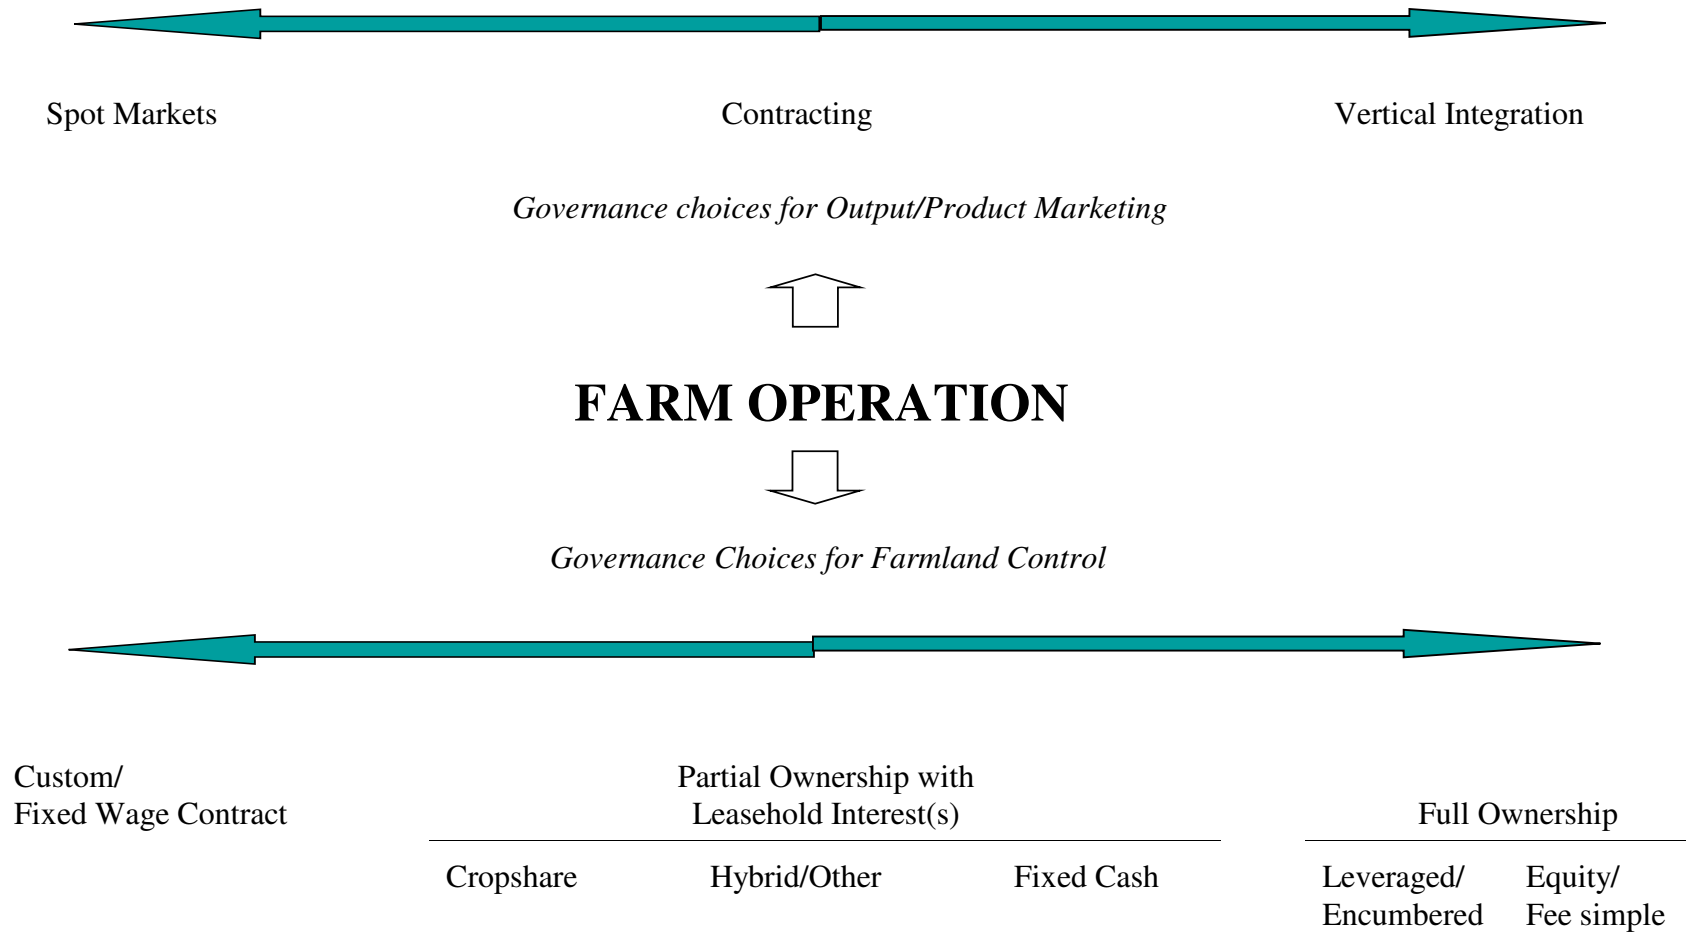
Spot Markets

Contracting

Vertical Integration

*Governance choices for Output/Product Marketing*

**FARM OPERATION**

*Governance Choices for Farmland Control*

Custom/
Fixed Wage Contract

Partial Ownership with
Leasehold Interest(s)

Cropshare

Hybrid/Other

Fixed Cash

Full Ownership

Leveraged/
Encumbered

Equity/
Fee simple